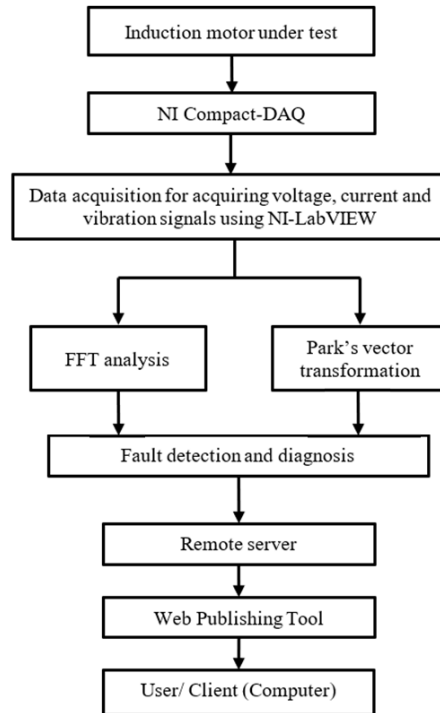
Induction motor under test

NI Compact-DAQ

Data acquisition for acquiring voltage, current and vibration signals using NI-LabVIEW

FFT analysis

Park's vector transformation

Fault detection and diagnosis

Remote server

Web Publishing Tool

User/ Client (Computer)